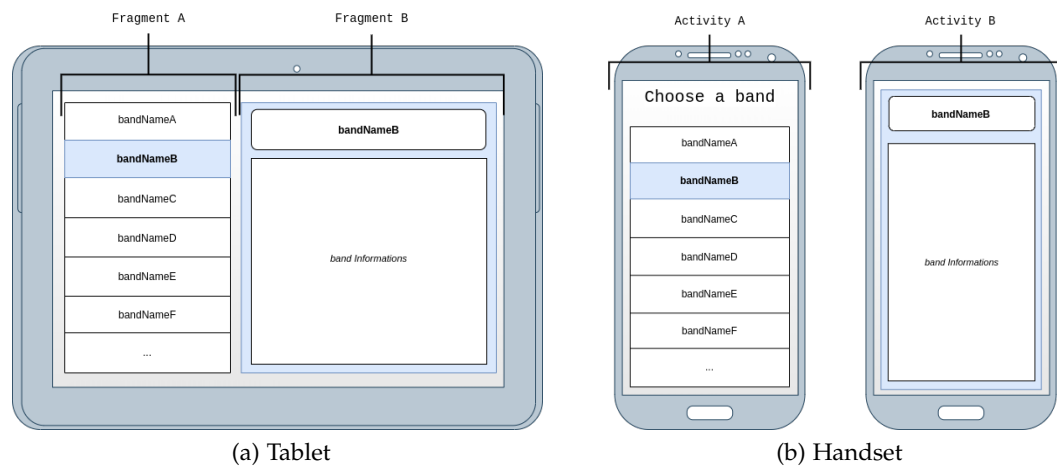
Fragment A

Fragment B

bandNameA

bandNameB

bandNameC

bandNameD

bandNameE

bandNameF

...

bandNameB

band Informations

(a) Tablet

Activity A

Choose a band

bandNameA

bandNameB

bandNameC

bandNameD

bandNameE

bandNameF

...

Activity B

bandNameB

band Informations

(b) Handset